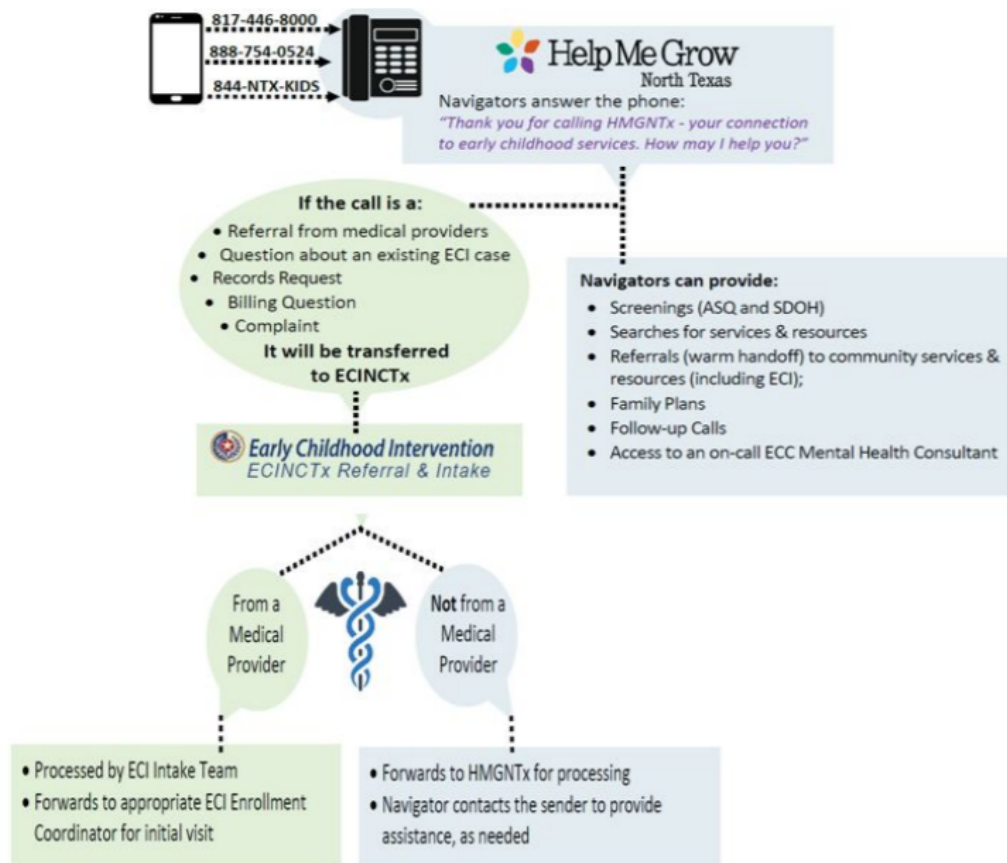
817-446-8000
888-754-0524
844-NTX-KIDS

Help Me Grow
North Texas
Navigators answer the phone:
"Thank you for calling HMGNTx - your connection to early childhood services. How may I help you?"

If the call is a:
• Referral from medical providers
• Question about an existing ECI case
• Records Request
• Billing Question
• Complaint
It will be transferred to ECINCTx

Navigators can provide:
• Screenings (ASQ and SDOH)
• Searches for services & resources
• Referrals (warm handoff) to community services & resources (including ECI);
• Family Plans
• Follow-up Calls
• Access to an on-call ECC Mental Health Consultant

Early Childhood Intervention
ECINCTx Referral & Intake

From a Medical Provider

Not from a Medical Provider

• Processed by ECI Intake Team
• Forwards to appropriate ECI Enrollment Coordinator for initial visit

• Forwards to HMGNTx for processing
• Navigator contacts the sender to provide assistance, as needed